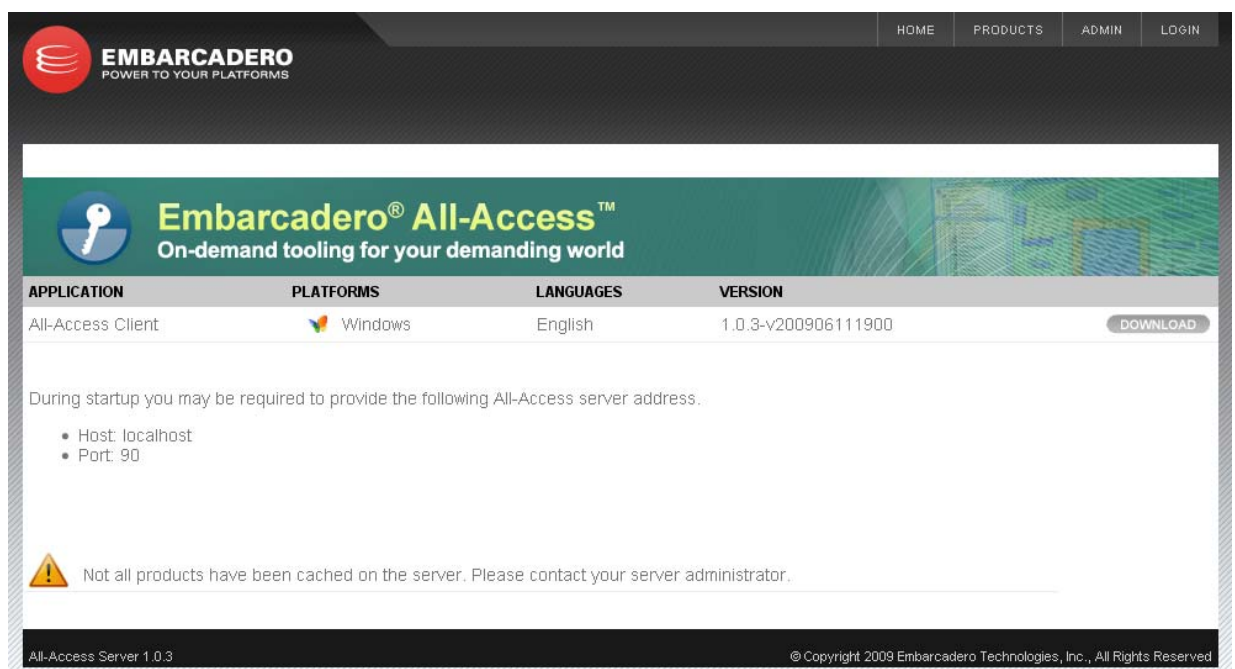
EMBARCADERO
POWER TO YOUR PLATFORMS

HOME PRODUCTS ADMIN LOGIN

Embarcadero® All-Access™
On-demand tooling for your demanding world

| APPLICATION | PLATFORMS | LANGUAGES | VERSION | |
|---|---|---|---|---|
| All-Access Client | Windows | English | 1.0.3-v200906111900 | DOWNLOAD |

During startup you may be required to provide the following All-Access server address.

• Host: localhost
• Port: 90

Not all products have been cached on the server. Please contact your server administrator.

All-Access Server 1.0.3

© Copyright 2009 Embarcadero Technologies, Inc., All Rights Reserved